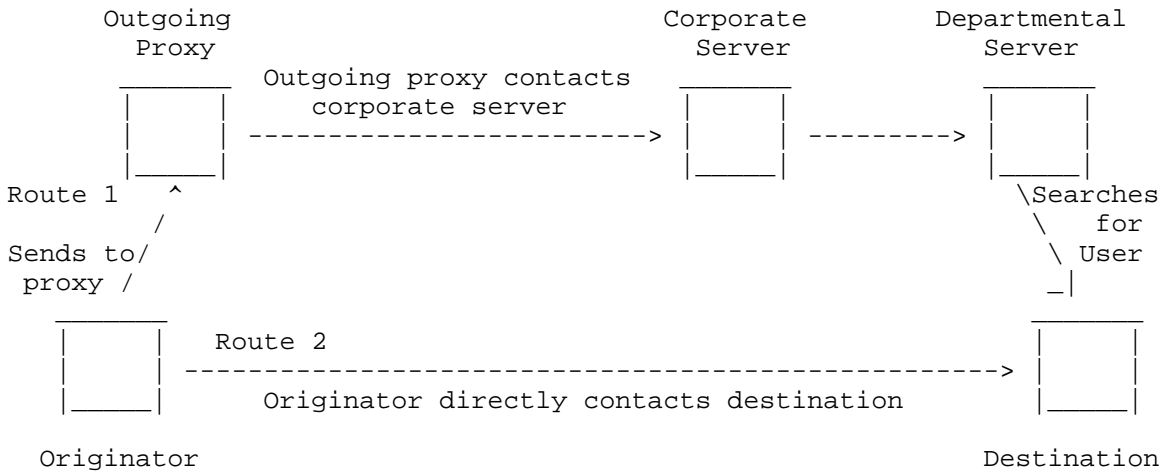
Outgoing Proxy

Corporate Server

Departmental Server

Outgoing proxy contacts corporate server

Route 1

Sends to/ proxy /

Searches for User

Route 2

Originator directly contacts destination

Originator

Destination